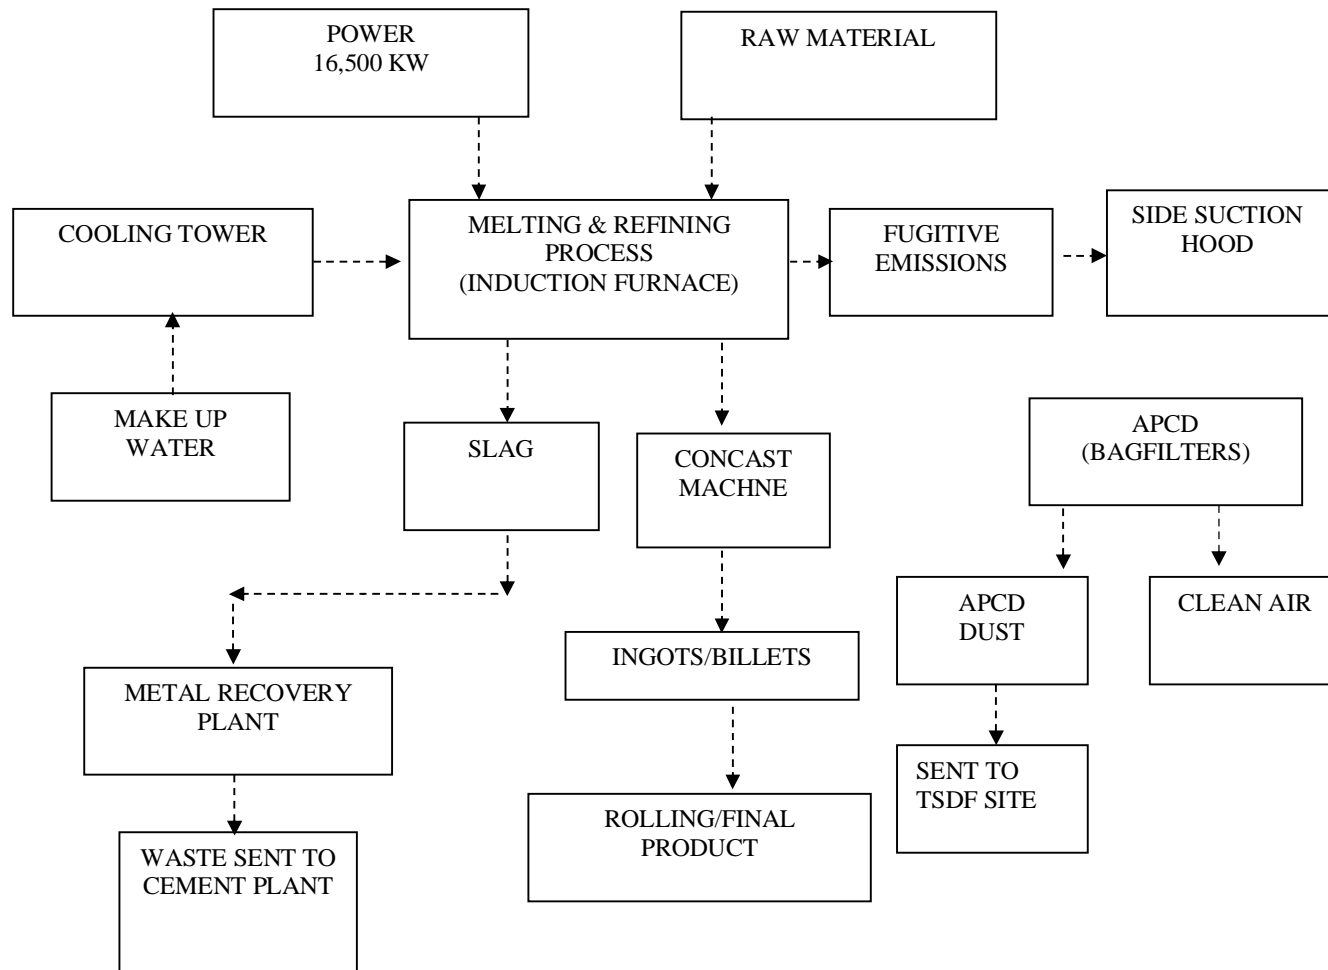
POWER
16,500 KW

RAW MATERIAL

COOLING TOWER

MELTING & REFINING PROCESS
(INDUCTION FURNACE)

FUGITIVE EMISSIONS

SIDE SUCTION HOOD

MAKE UP WATER

SLAG

CONCAST MACHNE

APCD
(BAGFILTERS)

APCD DUST

CLEAN AIR

METAL RECOVERY PLANT

INGOTS/BILLETS

SENT TO TSDF SITE

ROLLING/FINAL PRODUCT

WASTE SENT TO CEMENT PLANT